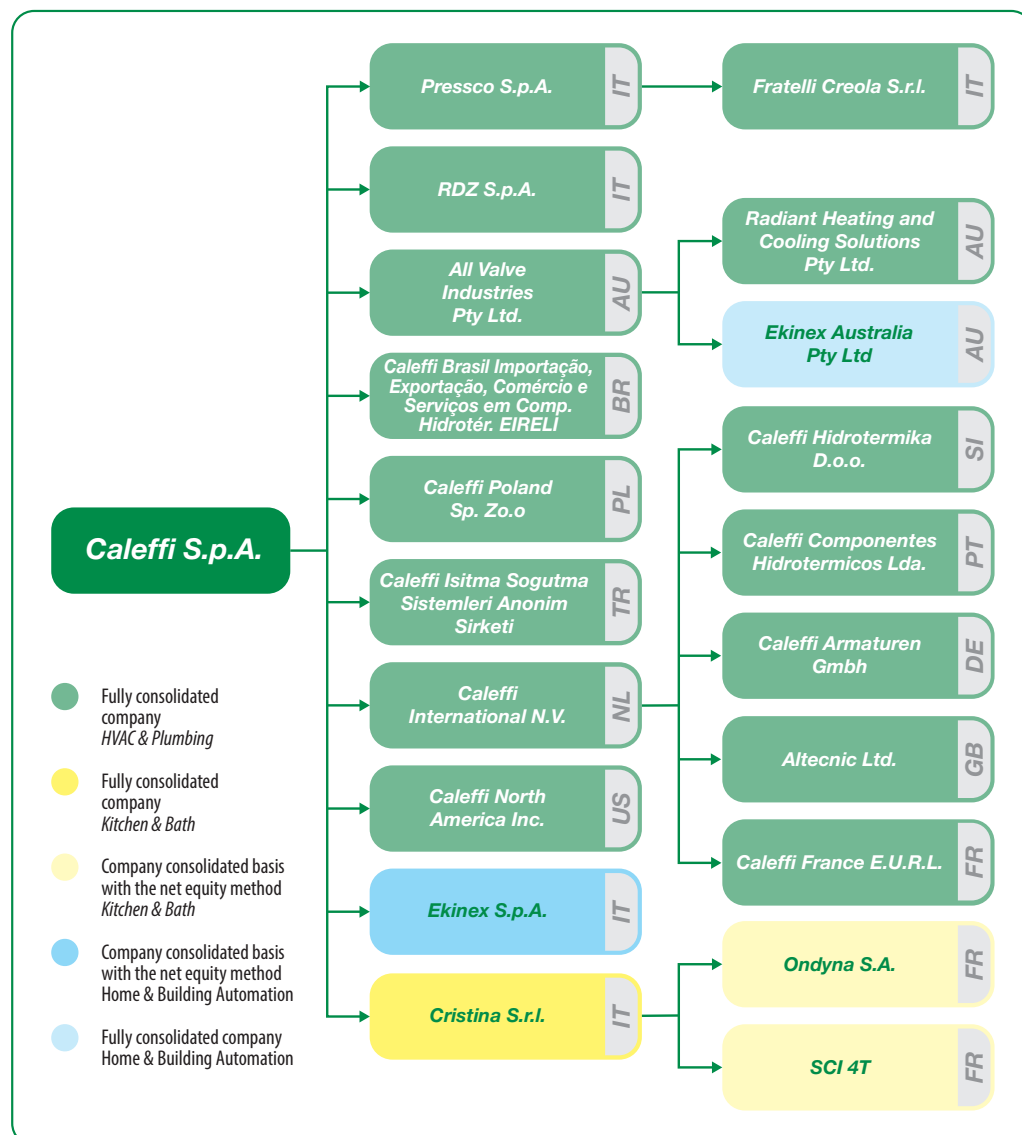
Caleffi S.p.A.

Pressco S.p.A. IT

Fratelli Creola S.r.l. IT

RDZ S.p.A. IT

All Valve Industries Pty Ltd. AU

Radiant Heating and Cooling Solutions Pty Ltd. AU

Ekinex Australia Pty Ltd AU

Caleffi Brasil Importação, Exportação, Comércio e Serviços em Comp. Hidrotér. EIRELI BR

Caleffi Poland Sp. Zo.o PL

Caleffi Isitma Sogutma Sistemleri Anonim Sirketi TR

Caleffi International N.V. NL

Caleffi Hidrotermika D.o.o. SI

Caleffi Componentes Hidrotermicos Lda. PT

Caleffi Armaturen Gmbh DE

Altecnic Ltd. GB

Caleffi France E.U.R.L. FR

Caleffi North America Inc. US

Ekinex S.p.A. IT

Cristina S.r.l. IT

Ondyna S.A. FR

SCI 4T FR

Fully consolidated company
HVAC & Plumbing

Fully consolidated company
Kitchen & Bath

Company consolidated basis with the net equity method
Kitchen & Bath

Company consolidated basis with the net equity method
Home & Building Automation

Fully consolidated company
Home & Building Automation